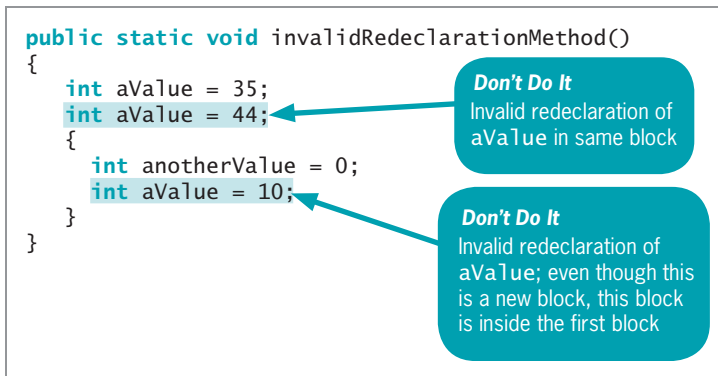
public static void invalidRedeclarationMethod()
{
    int aValue = 35;
    int aValue = 44;
    {
      int anotherValue = 0;
      int aValue = 10;
    }
}

Don't Do It
Invalid redeclaration of aValue in same block

Don't Do It
Invalid redeclaration of aValue; even though this is a new block, this block is inside the first block